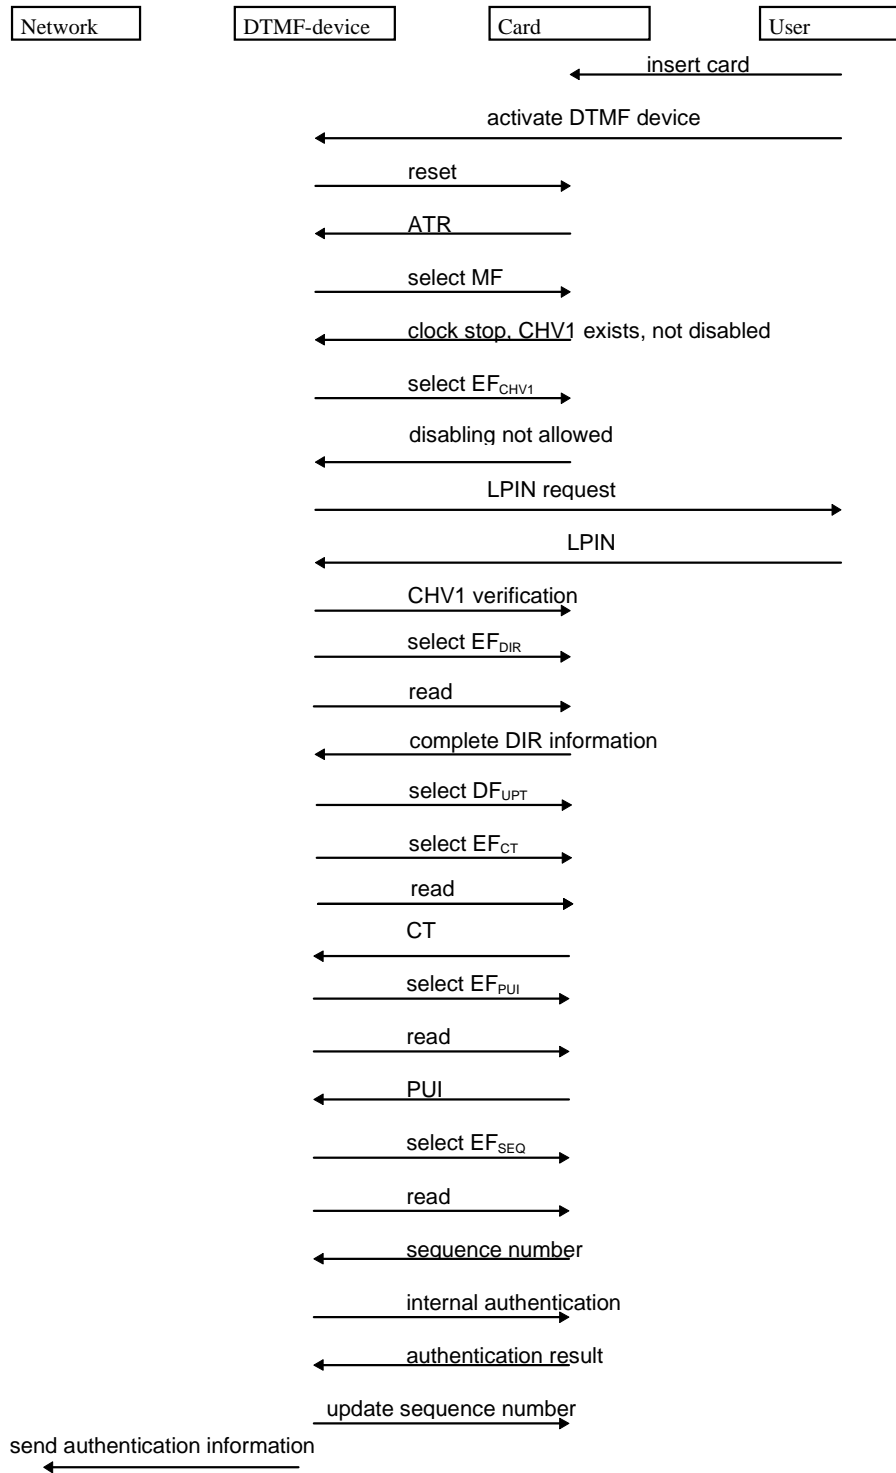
Network

DTMF-device

Card

User

insert card

activate DTMF device

reset

ATR

select MF

clock stop, CHV1 exists, not disabled

select $EF_{CHV1}$

disabling not allowed

LPIN request

LPIN

CHV1 verification

select $EF_{DIR}$

read

complete DIR information

select $DF_{UPT}$

select $EF_{CT}$

read

CT

select $EF_{PUI}$

read

PUI

select $EF_{SEQ}$

read

sequence number

internal authentication

authentication result

update sequence number

send authentication information